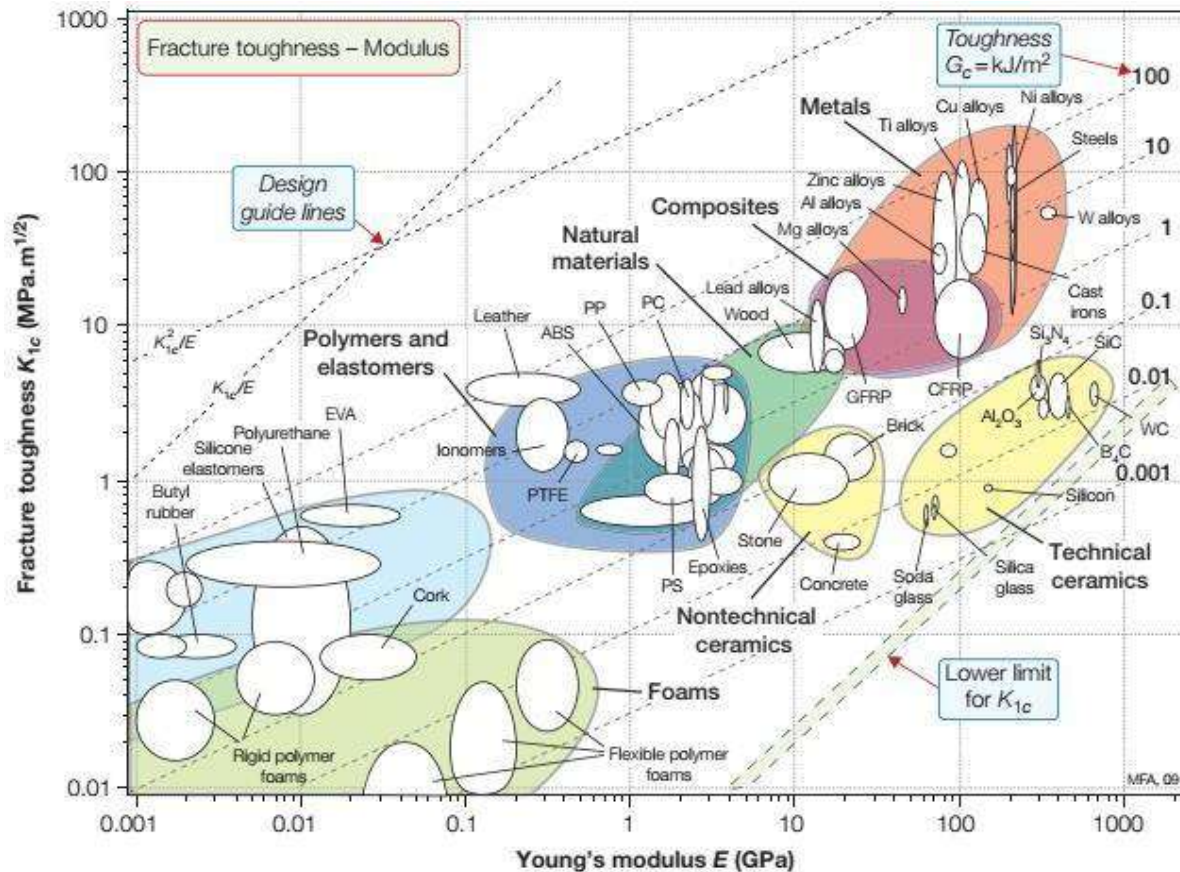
Fracture toughness – Modulus

Toughness $G_c = kJ/m^2$

100

10

1

0.1

0.01

0.001

Design guide lines

$K_{1c}^2/E$

$K_{1c}/E$

Metals

Ti alloys

Cu alloys

Ni alloys

Steels

Zinc alloys

Al alloys

W alloys

Composites

Mg alloys

Natural materials

Lead alloys

Wood

Cast irons

Polymers and elastomers

Leather

PP

PC

ABS

GFRP

CFRP

$Si_3N_4$

SiC

$Al_2O_3$

WC

$B_4C$

Ionomers

PTFE

Brick

EVA

Polyurethane

Silicone elastomers

Butyl rubber

Silicon

Stone

PS

Epoxies

Concrete

Soda glass

Silica glass

Technical ceramics

Cork

Nontechnical ceramics

Foams

Lower limit for $K_{1c}$

Rigid polymer foams

Flexible polymer foams

MFA, 09

1000

100

10

1

0.1

0.01

Fracture toughness $K_{1c}$ (MPa.m$^{1/2}$)

0.001

0.01

0.1

1

10

100

1000

Young's modulus $E$ (GPa)